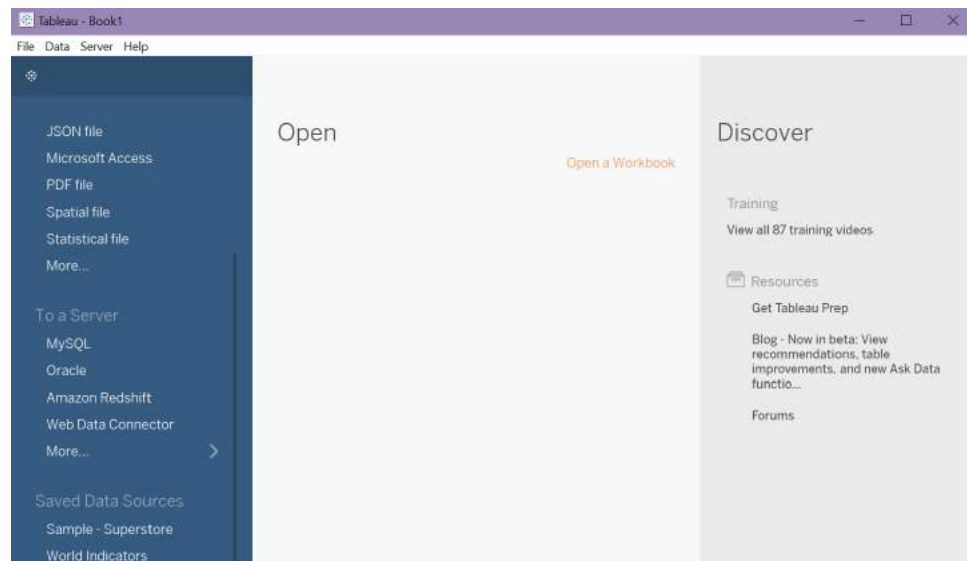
Tableau - Book1

File Data Server Help

JSON file
Microsoft Access
PDF file
Spatial file
Statistical file
More...

To a Server
MySQL
Oracle
Amazon Redshift
Web Data Connector
More...

Saved Data Sources
Sample - Superstore
World Indicators

Open

Open a Workbook

Discover

Training
View all 87 training videos

Resources
Get Tableau Prep

Blog - Now in beta: View recommendations, table improvements, and new Ask Data functio...

Forums